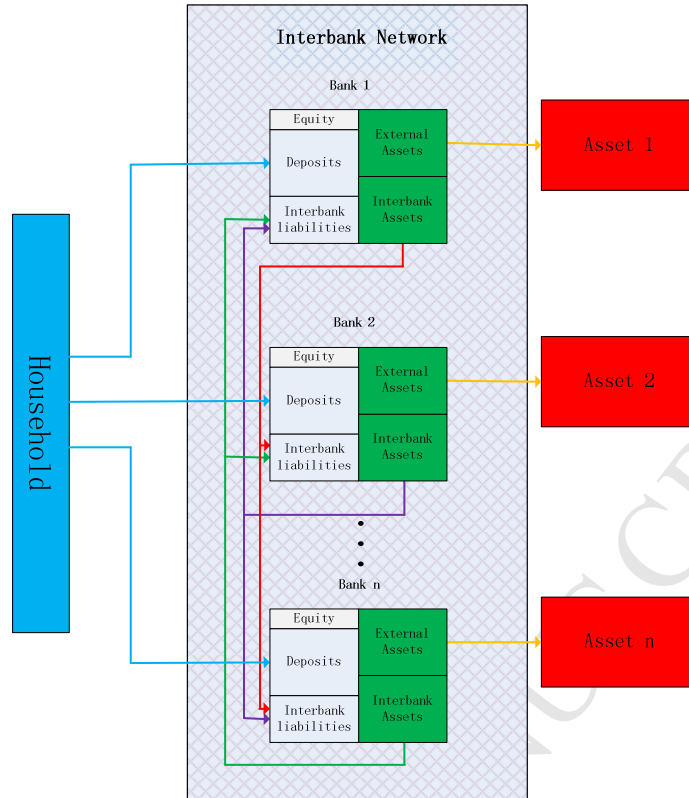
Interbank Network

Bank 1

Equity
Deposits
Interbank liabilities
External Assets
Interbank Assets

Asset 1

Household

Bank 2

Equity
Deposits
Interbank liabilities
External Assets
Interbank Assets

Asset 2

Bank n

Equity
Deposits
Interbank liabilities
External Assets
Interbank Assets

Asset n